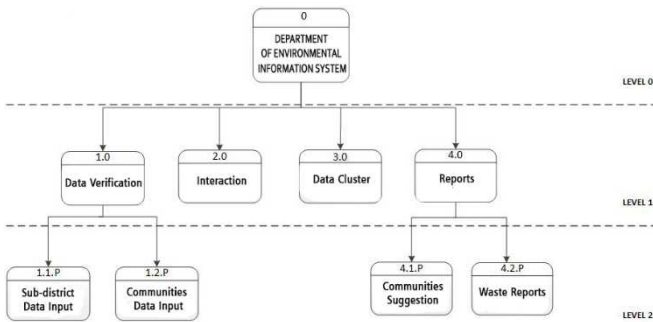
0
DEPARTMENT OF ENVIRONMENTAL INFORMATION SYSTEM

LEVEL 0

1.0
Data Verification

2.0
Interaction

3.0
Data Cluster

4.0
Reports

LEVEL 1

1.1.P
Sub-district Data Input

1.2.P
Communities Data Input

4.1.P
Communities Suggestion

4.2.P
Waste Reports

LEVEL 2